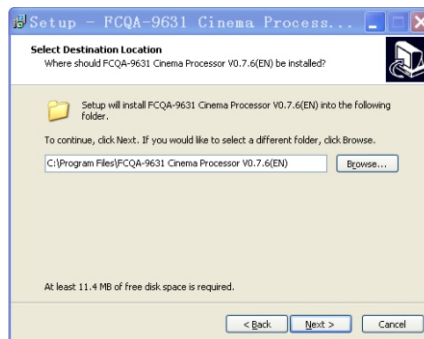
Setup - FCQA-9631 Cinema Process...

Select Destination Location
Where should FCQA-9631 Cinema Processor V0.7.6(EN) be installed?

Setup will install FCQA-9631 Cinema Processor V0.7.6(EN) into the following folder.

To continue, click Next. If you would like to select a different folder, click Browse.

C:\Program Files\FCQA-9631 Cinema Processor V0.7.6(EN)

Browse...

At least 11.4 MB of free disk space is required.

< Back Next > Cancel